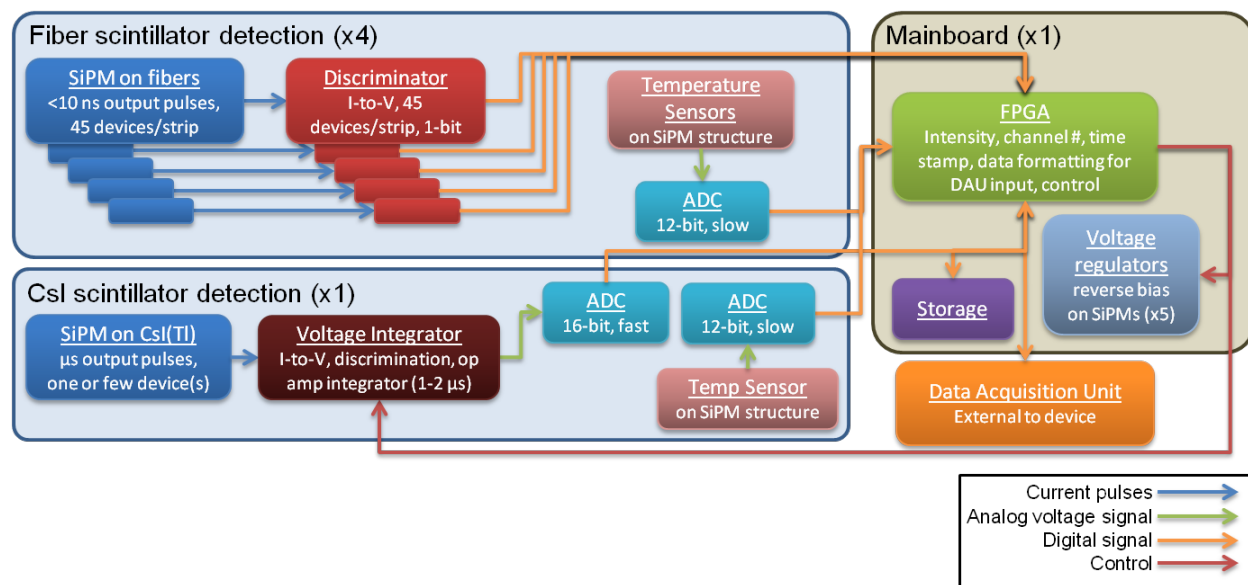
Fiber scintillator detection (x4)

SiPM on fibers
<10 ns output pulses, 45 devices/strip

Discriminator
I-to-V, 45 devices/strip, 1-bit

Temperature Sensors
on SiPM structure

ADC
12-bit, slow

Mainboard (x1)

FPGA
Intensity, channel #, time stamp, data formatting for DAU input, control

Voltage regulators
reverse bias on SiPMs (x5)

Storage

CsI scintillator detection (x1)

SiPM on CsI(Tl)
μs output pulses, one or few device(s)

Voltage Integrator
I-to-V, discrimination, op amp integrator (1-2 μs)

ADC
16-bit, fast

ADC
12-bit, slow

Temp Sensor
on SiPM structure

Data Acquisition Unit
External to device

Current pulses
Analog voltage signal
Digital signal
Control